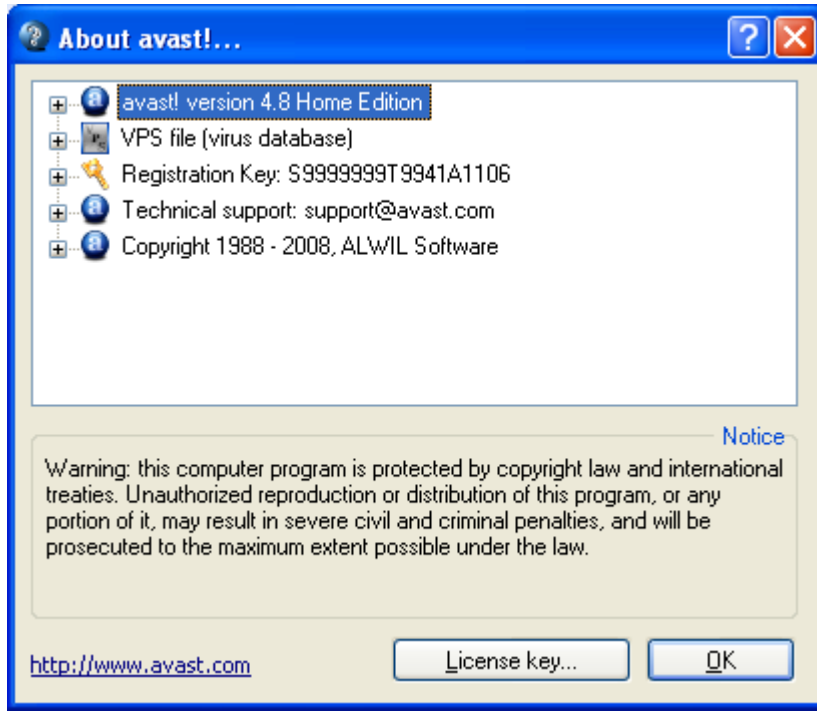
About avast!...

avast! version 4.8 Home Edition
VPS file (virus database)
Registration Key: S9999999T9941A1106
Technical support: support@avast.com
Copyright 1988 - 2008, ALWIL Software

Notice

Warning: this computer program is protected by copyright law and international treaties. Unauthorized reproduction or distribution of this program, or any portion of it, may result in severe civil and criminal penalties, and will be prosecuted to the maximum extent possible under the law.

http://www.avast.com

License key...

OK